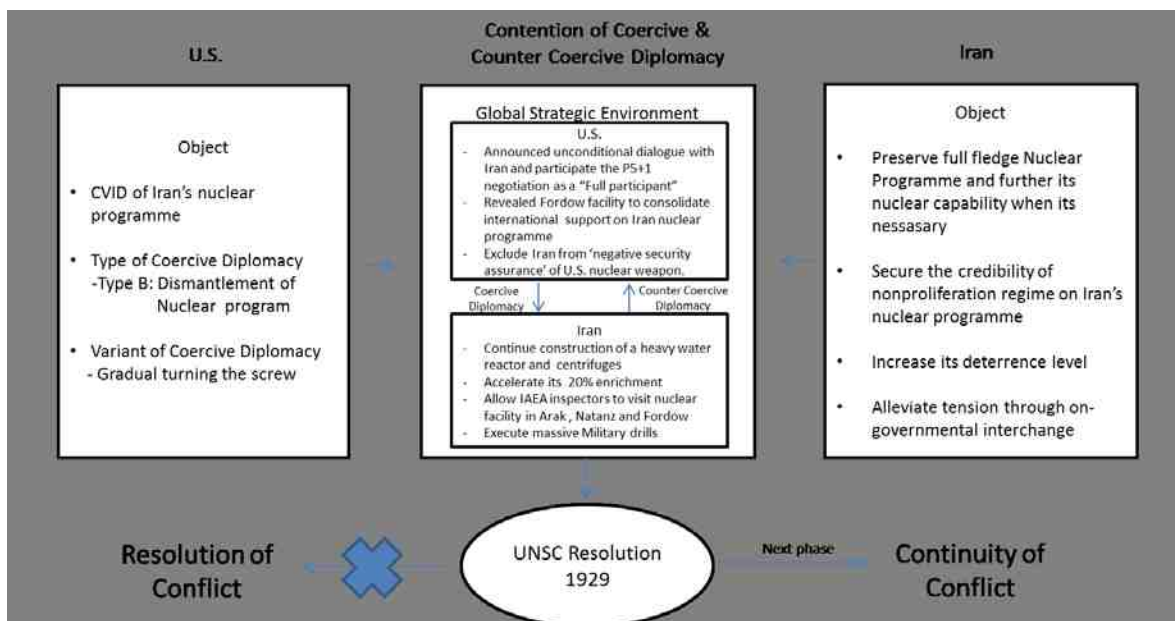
U.S.

Contention of Coercive & Counter Coercive Diplomacy

Iran

Object

- CVID of Iran's nuclear programme
- Type of Coercive Diplomacy -Type B: Dismantlement of Nuclear program
- Variant of Coercive Diplomacy - Gradual turning the screw

Global Strategic Environment

U.S.

- Announced unconditional dialogue with Iran and participate the P5+1 negotiation as a "Full participant"
- Revealed Fordow facility to consolidate international support on Iran nuclear programme
- Exclude Iran from 'negative security assurance' of U.S. nuclear weapon.

Coercive Diplomacy

Counter Coercive Diplomacy

Iran

- Continue construction of a heavy water reactor and centrifuges
- Accelerate its 20% enrichment
- Allow IAEA inspectors to visit nuclear facility in Arak, Natanz and Fordow
- Execute massive Military drills

Object

- Preserve full fledge Nuclear Programme and further its nuclear capability when its nessasary
- Secure the credibility of nonproliferation regime on Iran's nuclear programme
- Increase its deterrence level
- Alleviate tension through on-governmental interchange

Resolution of Conflict

UNSC Resolution 1929

Next phase

Continuity of Conflict